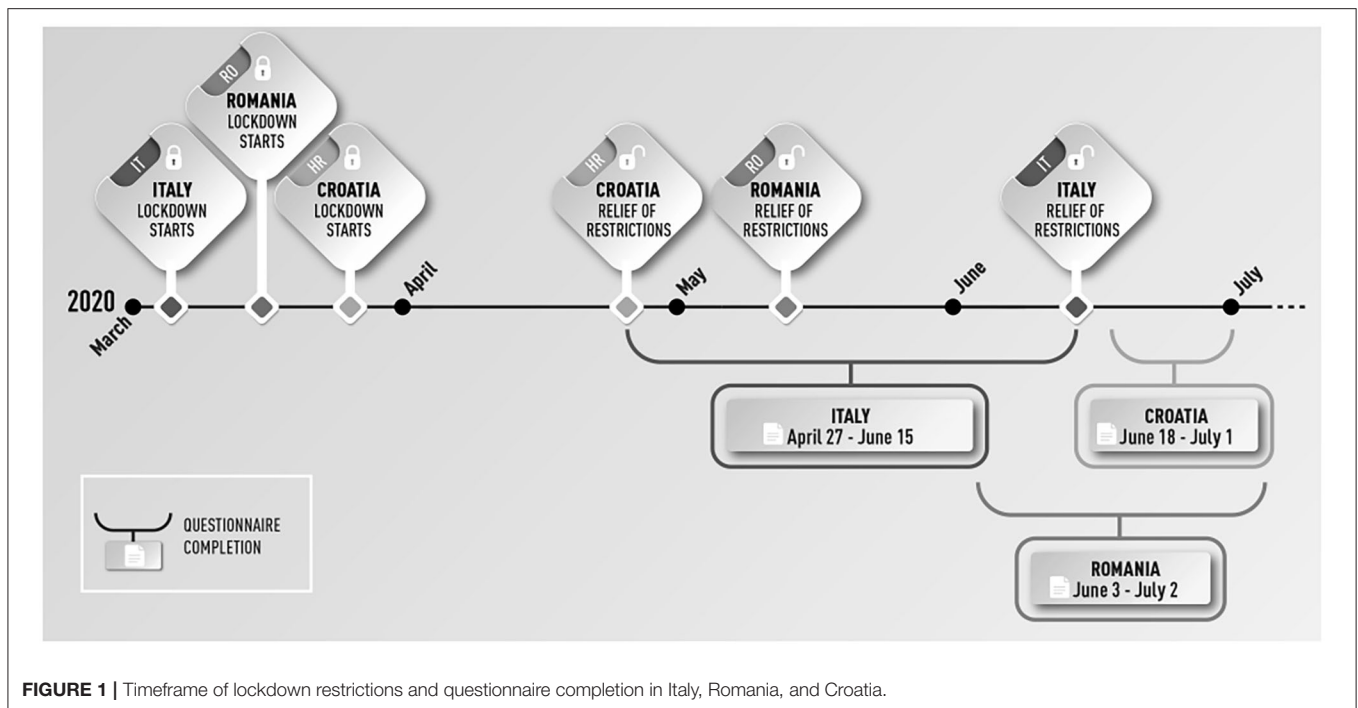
RO
ROMANIA
LOCKDOWN
STARTS

IT
ITALY
LOCKDOWN
STARTS

HR
CROATIA
LOCKDOWN
STARTS

HR
CROATIA
RELIEF OF
RESTRICTIONS

RO
ROMANIA
RELIEF OF
RESTRICTIONS

IT
ITALY
RELIEF OF
RESTRICTIONS

2020 March April May June July

ITALY
April 27 - June 15

CROATIA
June 18 - July 1

QUESTIONNAIRE
COMPLETION

ROMANIA
June 3 - July 2

**FIGURE 1 |** Timeframe of lockdown restrictions and questionnaire completion in Italy, Romania, and Croatia.